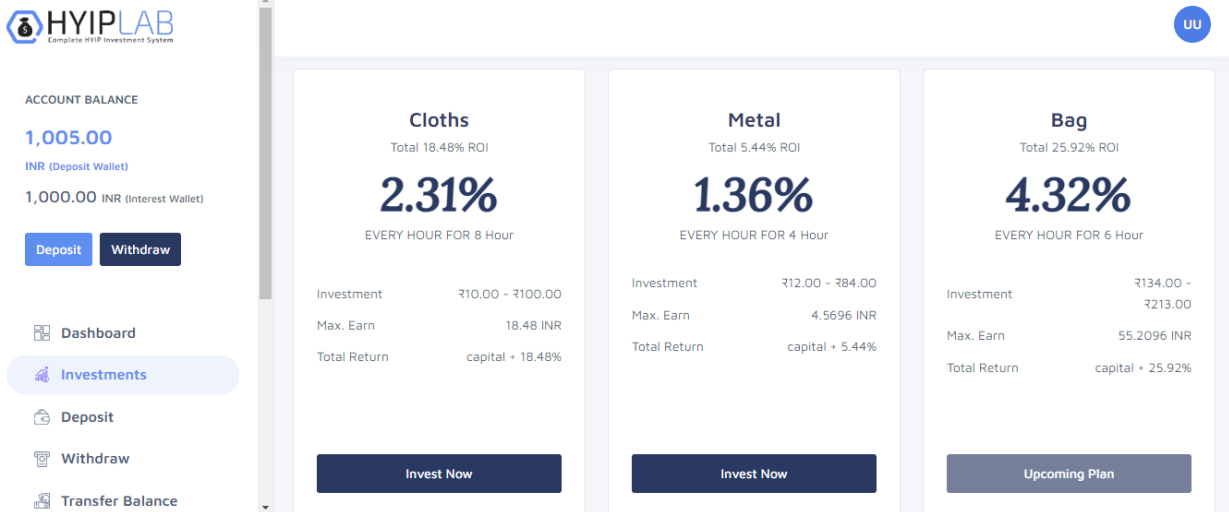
HYIPLAB
Complete HYIP Investment System

ACCOUNT BALANCE
1,005.00
INR (Deposit Wallet)
1,000.00 INR (Interest Wallet)

Deposit
Withdraw

Dashboard
Investments
Deposit
Withdraw
Transfer Balance

UU

Cloths
Total 18.48% ROI
2.31%
EVERY HOUR FOR 8 Hour

| Investment | ₹10.00 - ₹100.00 |
|---|---|
| Max. Earn | 18.48 INR |
| Total Return | capital + 18.48% |

Invest Now

Metal
Total 5.44% ROI
1.36%
EVERY HOUR FOR 4 Hour

| Investment | ₹12.00 - ₹84.00 |
|---|---|
| Max. Earn | 4.5696 INR |
| Total Return | capital + 5.44% |

Invest Now

Bag
Total 25.92% ROI
4.32%
EVERY HOUR FOR 6 Hour

| Investment | ₹134.00 - ₹213.00 |
|---|---|
| Max. Earn | 55.2096 INR |
| Total Return | capital + 25.92% |

Upcoming Plan